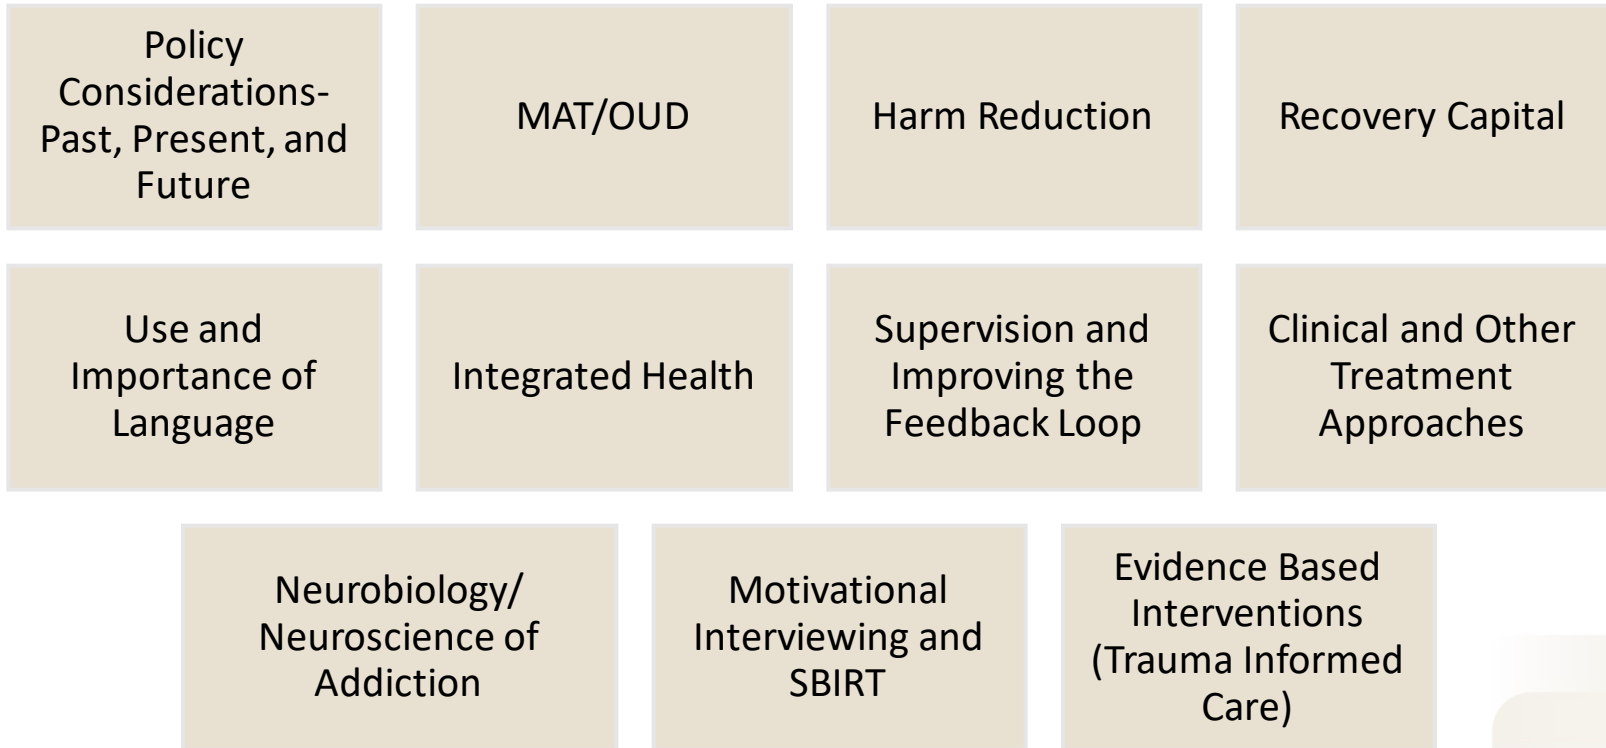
Policy Considerations- Past, Present, and Future

MAT/OUD

Harm Reduction

Recovery Capital

Use and Importance of Language

Integrated Health

Supervision and Improving the Feedback Loop

Clinical and Other Treatment Approaches

Neurobiology/ Neuroscience of Addiction

Motivational Interviewing and SBIRT

Evidence Based Interventions (Trauma Informed Care)